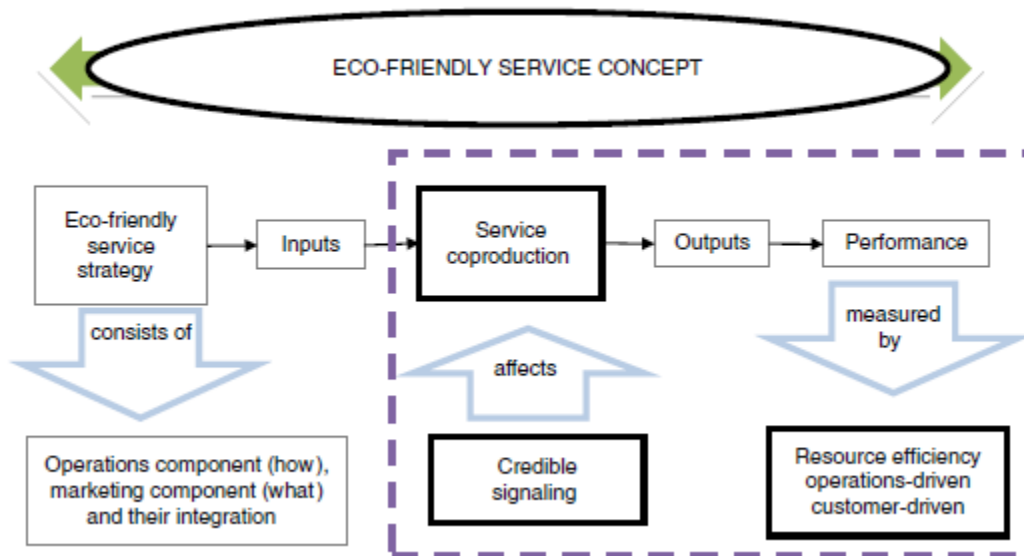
ECO-FRIENDLY SERVICE CONCEPT

Eco-friendly service strategy

Inputs

Service coproduction

Outputs

Performance

consists of

affects

measured by

Operations component (how), marketing component (what) and their integration

Credible signaling

Resource efficiency operations-driven customer-driven